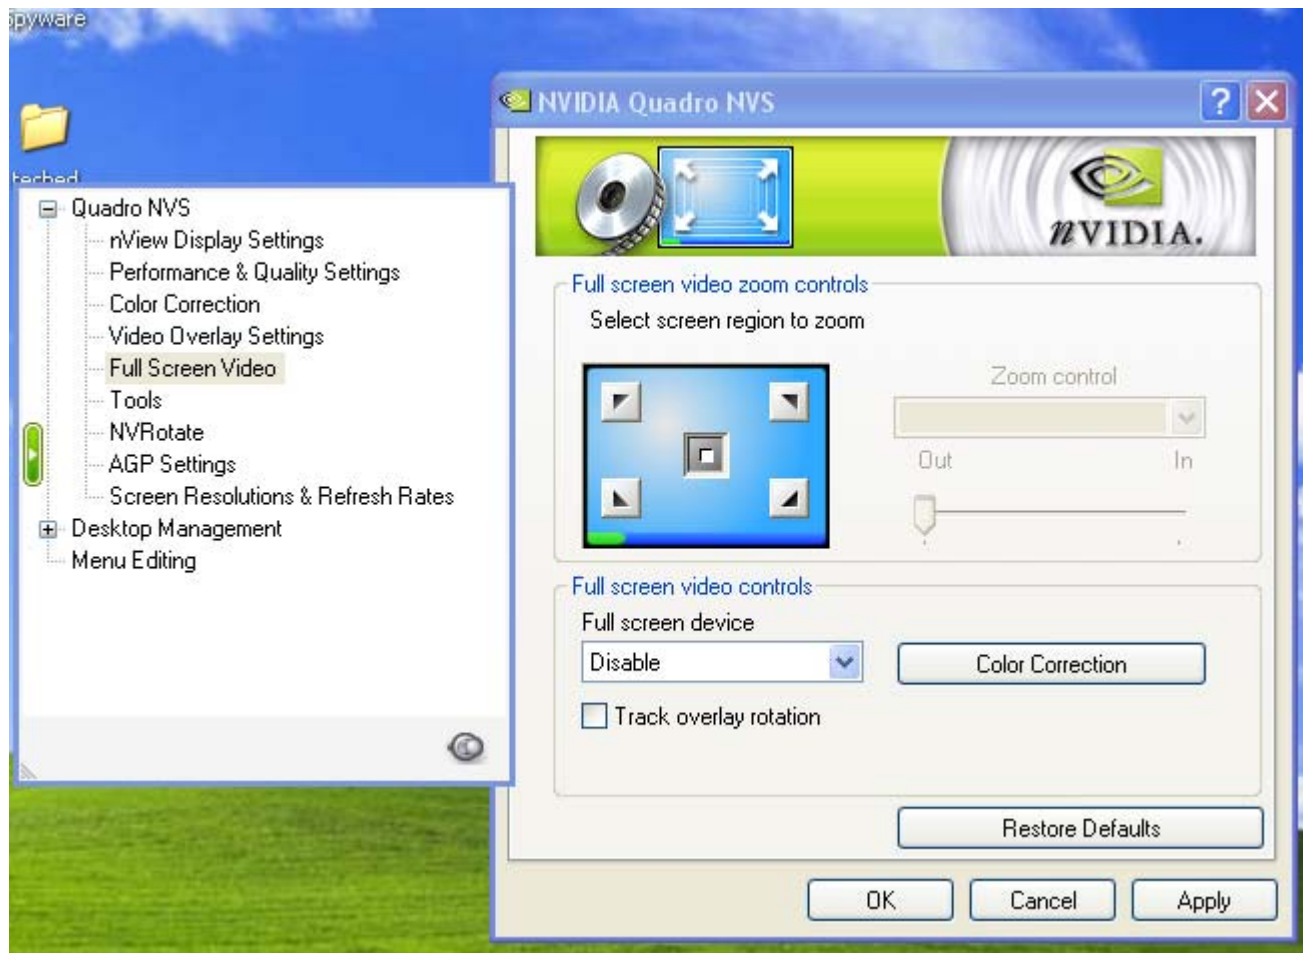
pyware

tached

NVIDIA Quadro NVS

Quadro NVS
nView Display Settings
Performance & Quality Settings
Color Correction
Video Overlay Settings
Full Screen Video
Tools
NVRotate
AGP Settings
Screen Resolutions & Refresh Rates
Desktop Management
Menu Editing

nVIDIA.

Full screen video zoom controls
Select screen region to zoom

Zoom control
Out
In

Full screen video controls
Full screen device
Disable
Color Correction
Track overlay rotation

Restore Defaults

OK
Cancel
Apply